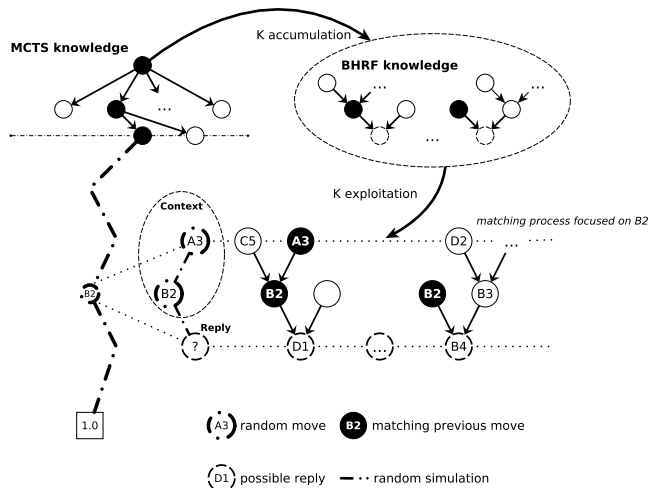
MCTS knowledge

K accumulation

BHRF knowledge

...

...

...

...

K exploitation

Context

matching process focused on B2

A3

C5

A3

D2

...

B2

B2

B2

B3

B2

Reply

?

D1

...

B4

1.0

A3 random move

B2 matching previous move

D1 possible reply

random simulation